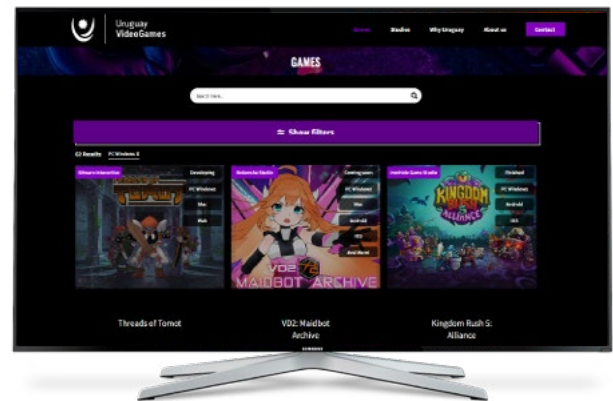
Uruguay VideoGames

Games Studios Why Uruguay About us Contact

GAMES

Search here...

Show filters

62 Results PC Windows

Ironhide Game Studio

Developing

PC Windows

Mac

Web

Coming soon

PC Windows

Mac

Android

iOS

Download

PC Windows

Android

iOS

VO2 MAIDBOT ARCHIVE

KINGDOM RUSH ALLIANCE

Threads of Tomot

VO2: Maidbot Archive

Kingdom Rush 5: Alliance

SAMSUNG